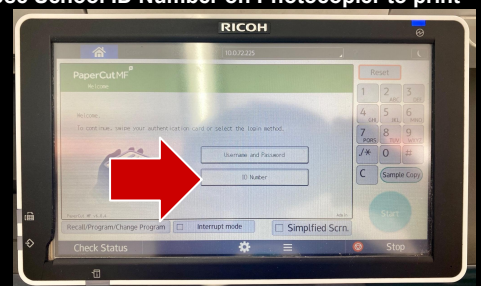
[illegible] School ID Number on Photocopier to print

RICOH

10.0.72.225

PaperCut MF
Welcome

Welcome.
To continue, swipe your authentication card or select the login method.

Username and Password

ID Number

Reset

1
2 ABC
3 DEF
4 GHI
5 JKL
6 MNO
7 PQRS
8 TUV
9 WXYZ
/✱
0
#
C
Sample Copy

Start

Recall/Program/Change Program
Interrupt mode
Simplified Scrn.

Check Status
Stop